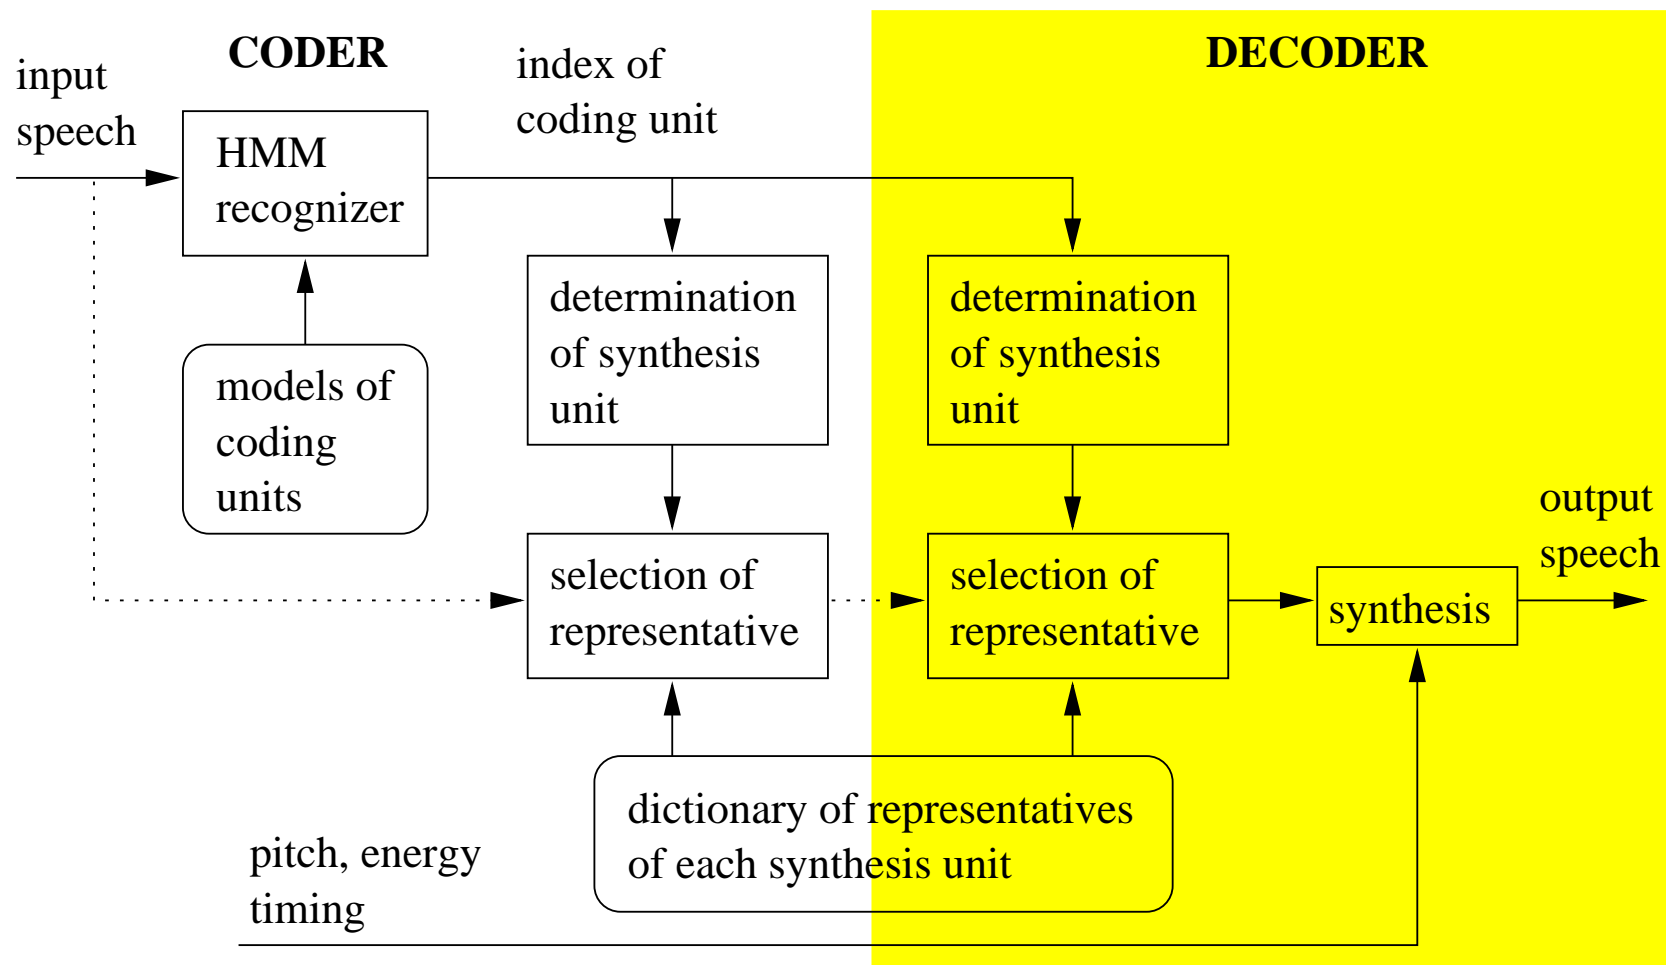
CODER

DECODER

input speech

HMM recognizer

index of coding unit

models of coding units

determination of synthesis unit

determination of synthesis unit

selection of representative

selection of representative

output speech

synthesis

dictionary of representatives of each synthesis unit

pitch, energy timing